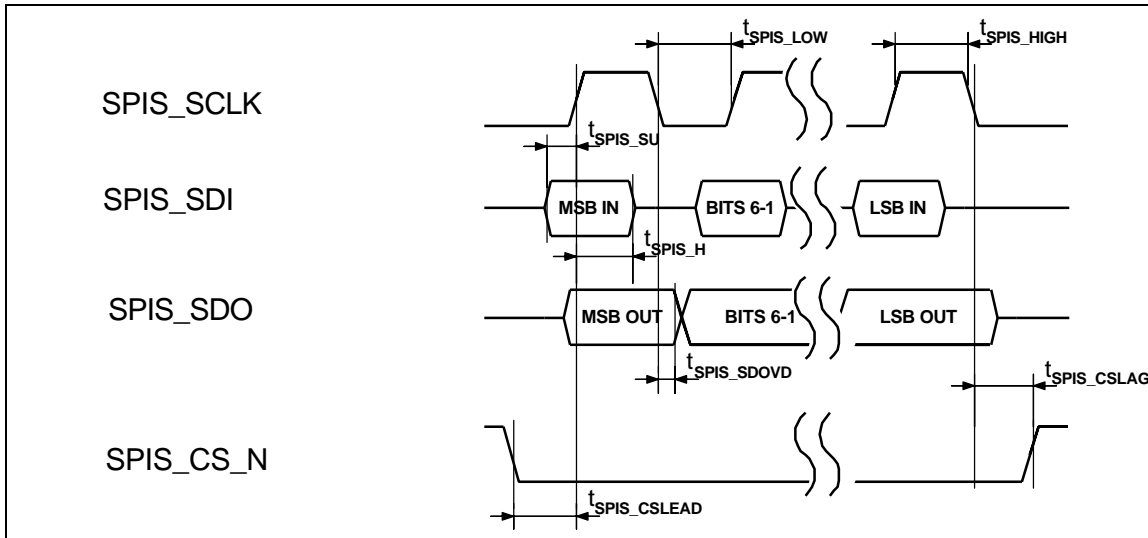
$t_{SPIS\_LOW}$

$t_{SPIS\_HIGH}$

SPIS_SCLK

$t_{SPIS\_SU}$

SPIS_SDI

MSB IN

BITS 6-1

LSB IN

$t_{SPIS\_H}$

SPIS_SDO

MSB OUT

BITS 6-1

LSB OUT

$t_{SPIS\_SDOVD}$

$t_{SPIS\_CSLAG}$

SPIS_CS_N

$t_{SPIS\_CSLEAD}$